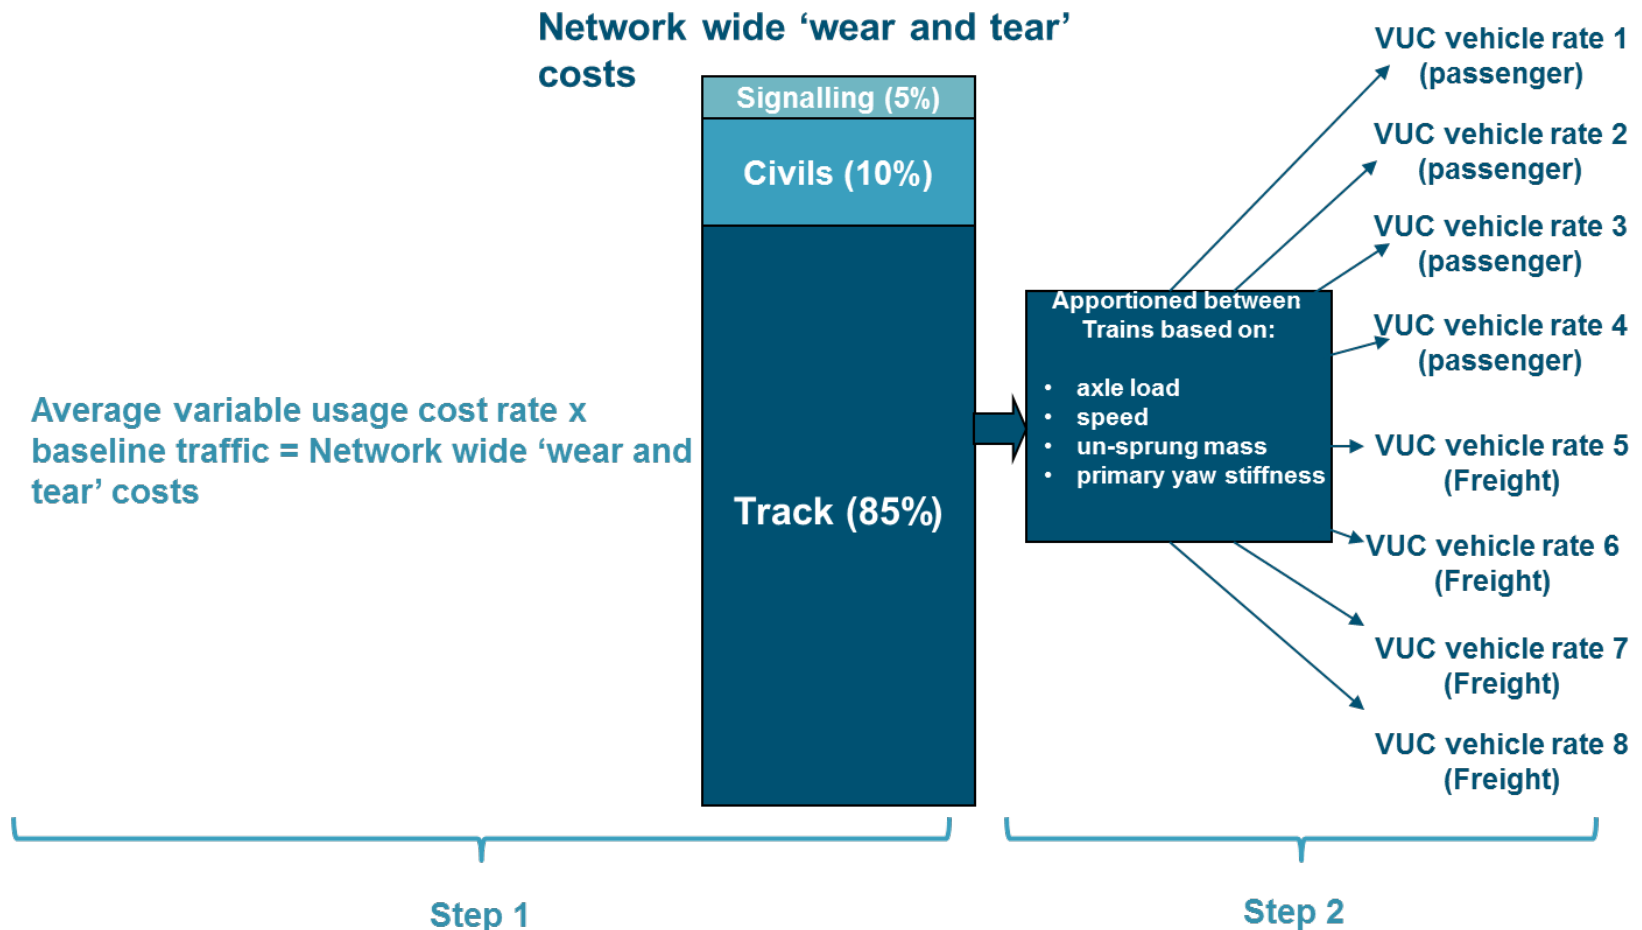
Network wide ‘wear and tear’ costs

Signalling (5%)

Civils (10%)

Track (85%)

Average variable usage cost rate x baseline traffic = Network wide ‘wear and tear’ costs

Apportioned between Trains based on:

- axle load
- speed
- un-sprung mass
- primary yaw stiffness

VUC vehicle rate 1 (passenger)

VUC vehicle rate 2 (passenger)

VUC vehicle rate 3 (passenger)

VUC vehicle rate 4 (passenger)

VUC vehicle rate 5 (Freight)

VUC vehicle rate 6 (Freight)

VUC vehicle rate 7 (Freight)

VUC vehicle rate 8 (Freight)

Step 1

Step 2